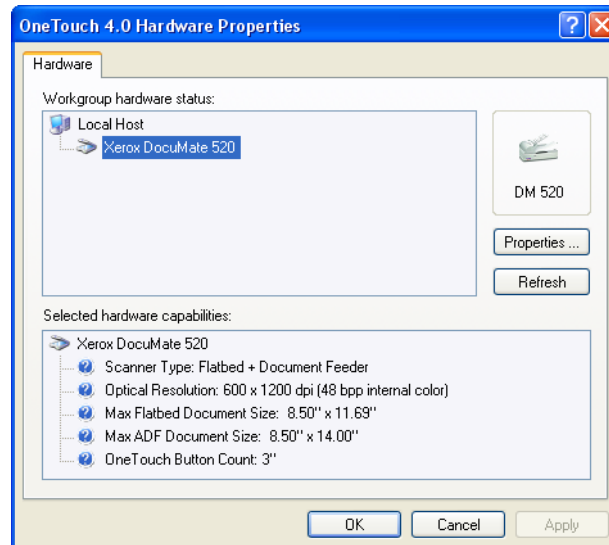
OneTouch 4.0 Hardware Properties

Hardware

Workgroup hardware status:

Local Host

Xerox DocuMate 520

DM 520

Properties ...

Refresh

Selected hardware capabilities:

Xerox DocuMate 520

Scanner Type: Flatbed + Document Feeder

Optical Resolution: 600 x 1200 dpi (48 bpp internal color)

Max Flatbed Document Size: 8.50" x 11.69"

Max ADF Document Size: 8.50" x 14.00"

OneTouch Button Count: 3"

OK

Cancel

Apply